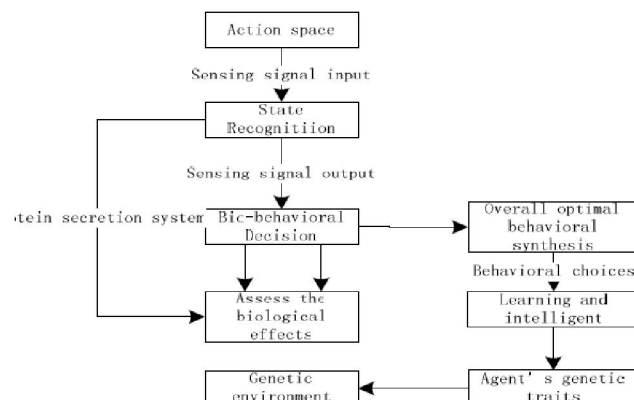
Action space

Sensing signal input

State Recognitiion

Sensing signal output

otein secretion system

Bio-behavioral Decision

Overall optimal behavioral synthesis

Behavioral choices

Assess the biological effects

Learning and intelligent

Genetic environment

Agent' s genetic traits